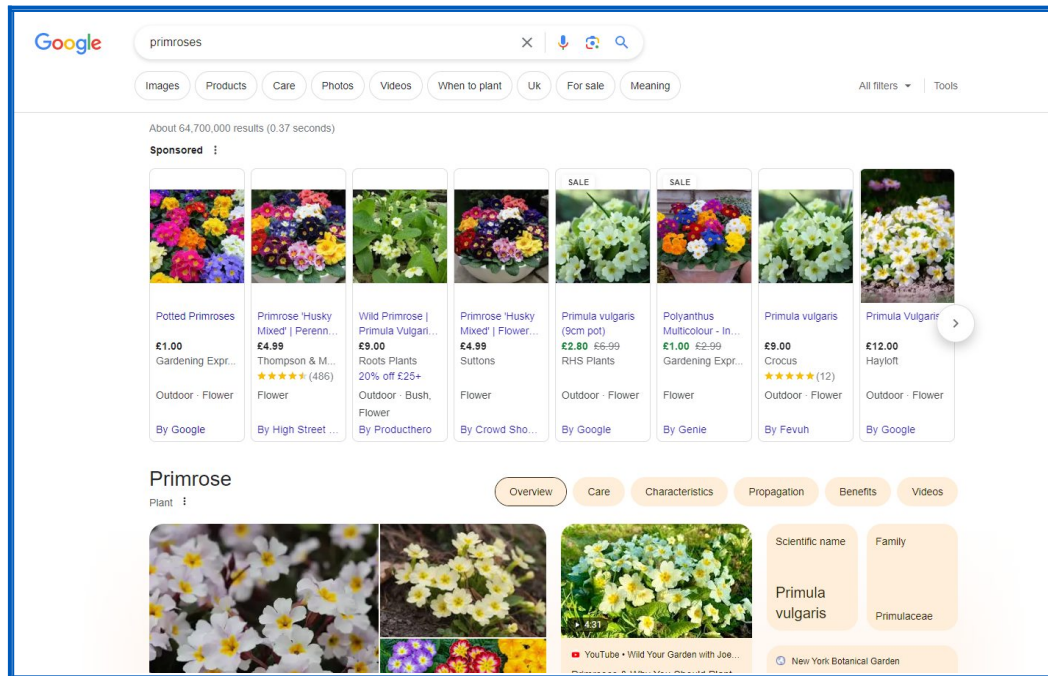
Google

primroses

Images Products Care Photos Videos When to plant Uk For sale Meaning

All filters Tools

About 64,700,000 results (0.37 seconds)

Sponsored

Potted Primroses
£1.00
Gardening Expr...
Outdoor · Flower
By Google

Primrose 'Husky Mixed' | Perenn...
£4.99
Thompson & M...
(486)
Flower
By High Street ...

Wild Primrose | Primula Vulgari...
£9.00
Roots Plants
20% off £25+
Outdoor · Bush, Flower
By Producthero

Primrose 'Husky Mixed' | Flower...
£4.99
Suttons
Flower
By Crowd Sho...

SALE
Primula vulgaris (9cm pot)
£2.80 £6.99
RHS Plants
Outdoor · Flower
By Google

SALE
Polyanthus Multicolour - In...
£1.00 £2.99
Gardening Expr...
Flower
By Genie

Primula vulgaris
£9.00
Crocus
(12)
Outdoor · Flower
By Fevuh

Primula Vulgaris
£12.00
Hayloft
Outdoor · Flower
By Google

Primrose
Plant

Overview Care Characteristics Propagation Benefits Videos

4:31
YouTube • Wild Your Garden with Joe...
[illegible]

Scientific name
Primula vulgaris

Family
Primulaceae

New York Botanical Garden